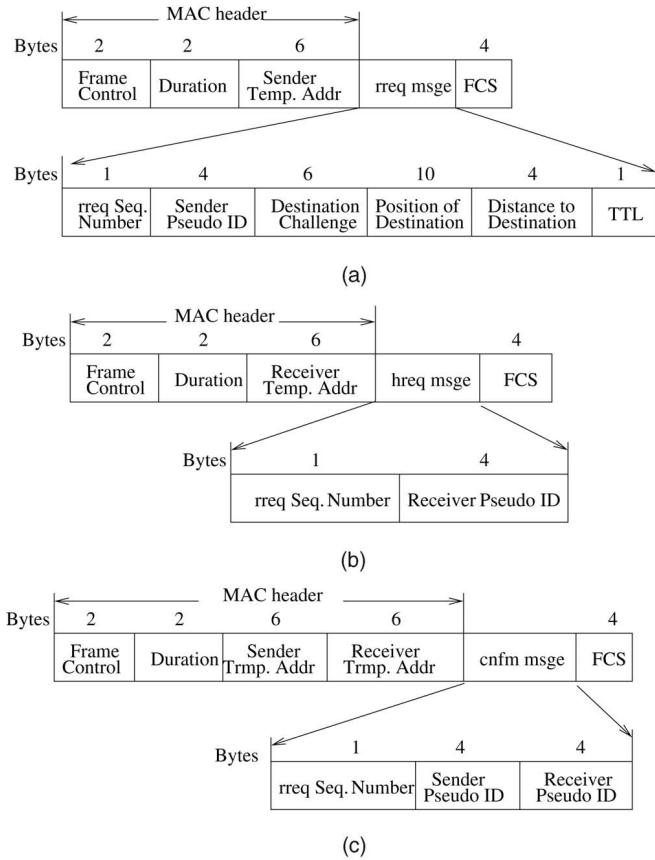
MAC header

| Bytes | 2 | 2 | 6 | | 4 |
|---|---|---|---|---|---|
| | Frame Control | Duration | Sender Temp. Addr | rreq msge | FCS |

| Bytes | 1 | 4 | 6 | 10 | 4 | 1 |
|---|---|---|---|---|---|---|
| | rreq Seq. Number | Sender Pseudo ID | Destination Challenge | Position of Destination | Distance to Destination | TTL |

(a)

MAC header

| Bytes | 2 | 2 | 6 | | 4 |
|---|---|---|---|---|---|
| | Frame Control | Duration | Receiver Temp. Addr | hreq msge | FCS |

| Bytes | 1 | 4 |
|---|---|---|
| | rreq Seq. Number | Receiver Pseudo ID |

(b)

MAC header

| Bytes | 2 | 2 | 6 | 6 | | 4 |
|---|---|---|---|---|---|---|
| | Frame Control | Duration | Sender Trmp. Addr | Receiver Trmp. Addr | cnfm msge | FCS |

| Bytes | 1 | 4 | 4 |
|---|---|---|---|
| | rreq Seq. Number | Sender Pseudo ID | Receiver Pseudo ID |

(c)